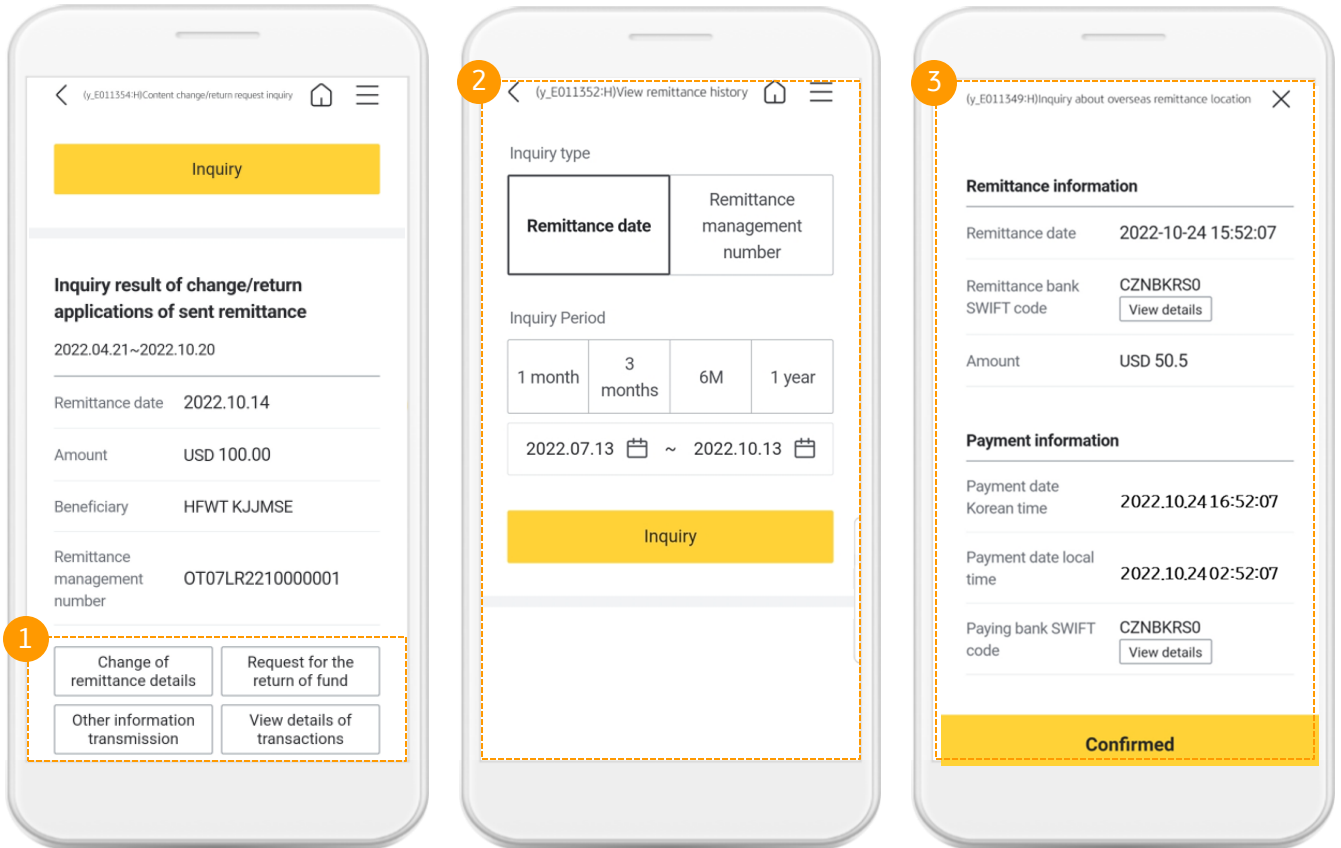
(y_E011354:H)Content change/return request inquiry

Inquiry

Inquiry result of change/return applications of sent remittance

2022.04.21~2022.10.20

Remittance date 2022.10.14

Amount USD 100.00

Beneficiary HFWT KJJMSE

Remittance management number OT07LR2210000001

1

Change of remittance details

Request for the return of fund

Other information transmission

View details of transactions

2

(y_E011352:H)View remittance history

Inquiry type

Remittance date

Remittance management number

Inquiry Period

1 month

3 months

6M

1 year

2022.07.13 ~ 2022.10.13

Inquiry

3

(y_E011349:H)Inquiry about overseas remittance location

Remittance information

Remittance date 2022-10-24 15:52:07

Remittance bank SWIFT code CZNBKRS0

View details

Amount USD 50.5

Payment information

Payment date Korean time 2022.10.24 16:52:07

Payment date local time 2022.10.24 02:52:07

Paying bank SWIFT code CZNBKRS0

View details

Confirmed